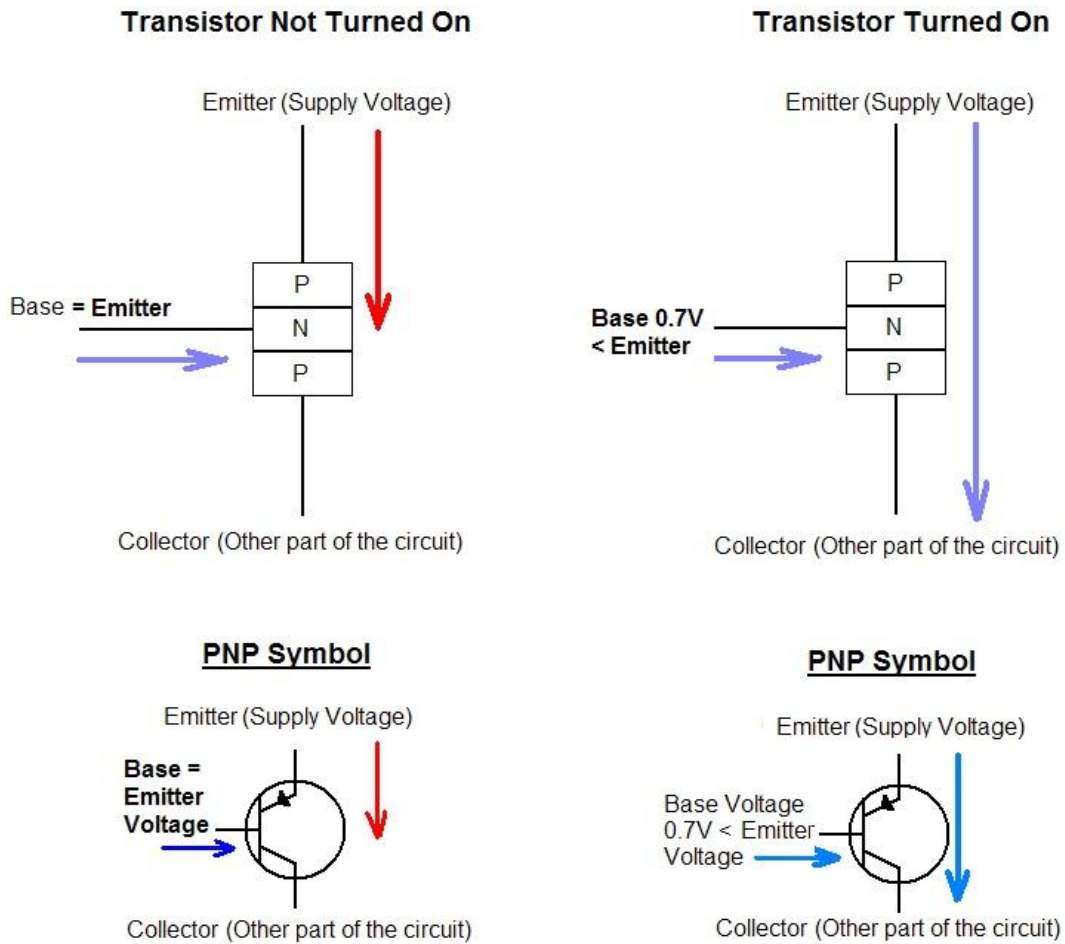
Transistor Not Turned On

Emitter (Supply Voltage)

P
N
P

Base = Emitter

Collector (Other part of the circuit)

Transistor Turned On

Emitter (Supply Voltage)

P
N
P

Base 0.7V < Emitter

Collector (Other part of the circuit)

PNP Symbol

Emitter (Supply Voltage)

Base = Emitter Voltage

Collector (Other part of the circuit)

PNP Symbol

Emitter (Supply Voltage)

Base Voltage 0.7V < Emitter Voltage

Collector (Other part of the circuit)